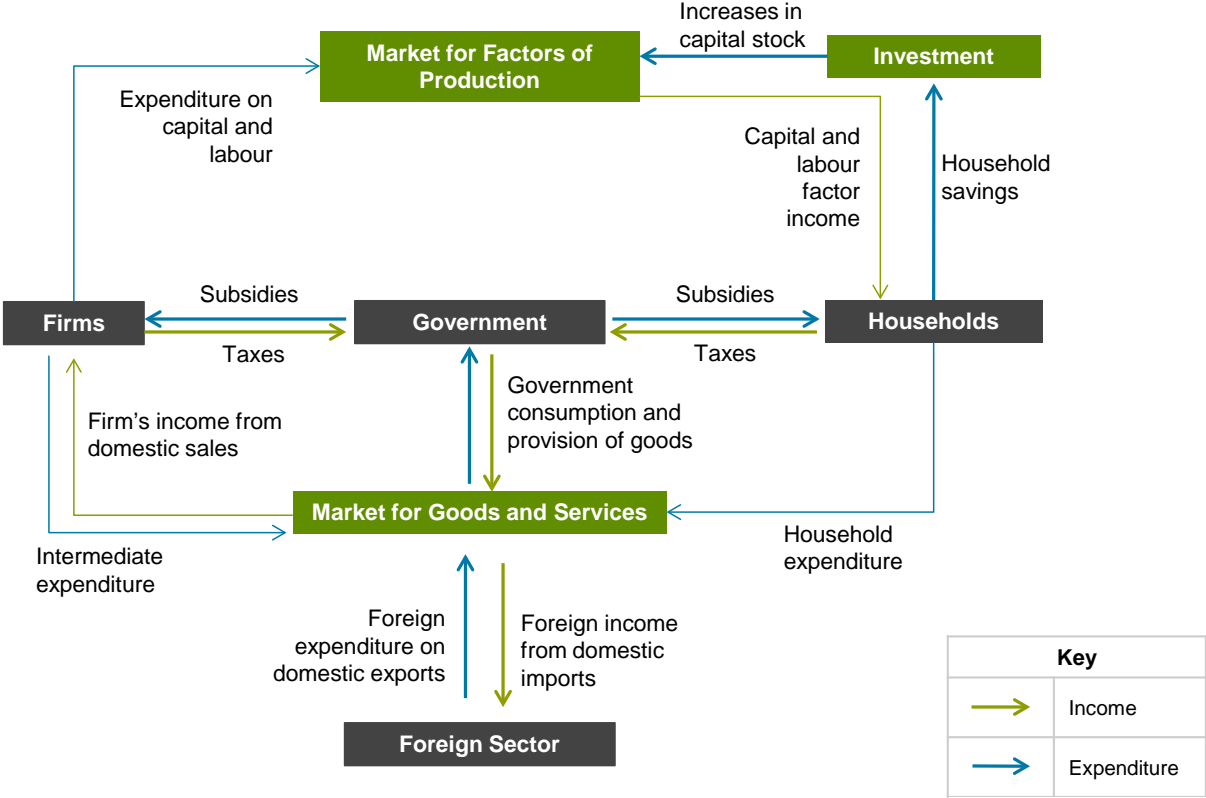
Increases in capital stock

Market for Factors of Production

Investment

Expenditure on capital and labour

Capital and labour factor income

Household savings

Subsidies

Subsidies

Firms

Government

Households

Taxes

Taxes

Firm’s income from domestic sales

Government consumption and provision of goods

Market for Goods and Services

Household expenditure

Intermediate expenditure

Foreign expenditure on domestic exports

Foreign income from domestic imports

Foreign Sector

| Key | |
|---|---|
| → | Income |
| → | Expenditure |